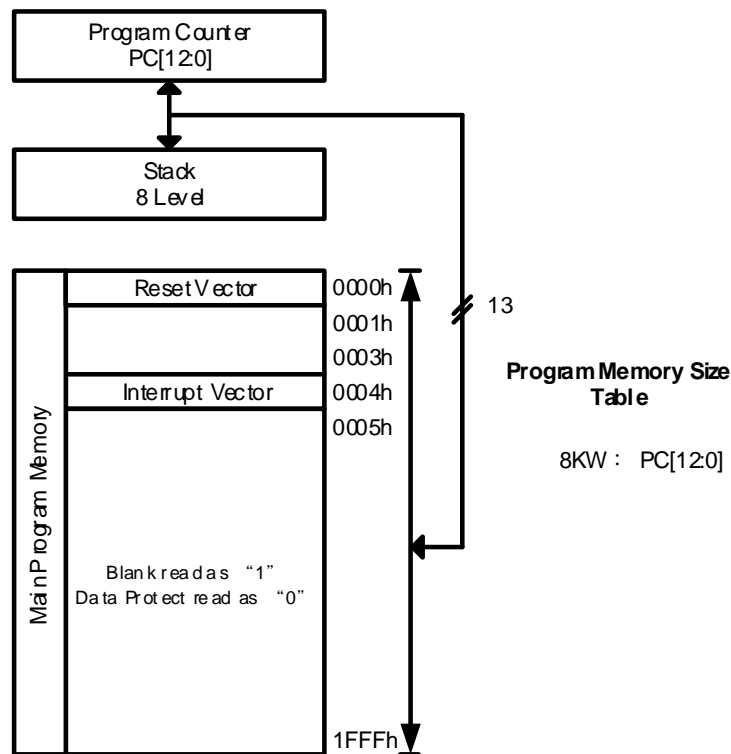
Program Counter
PC[12:0]

Stack
8 Level

Main Program Memory

Reset Vector

Interrupt Vector

Blank read as "1"
Data Protect read as "0"

0000h
0001h
0003h
0004h
0005h
1FFFh

13

Program Memory Size Table

8KW : PC[12:0]